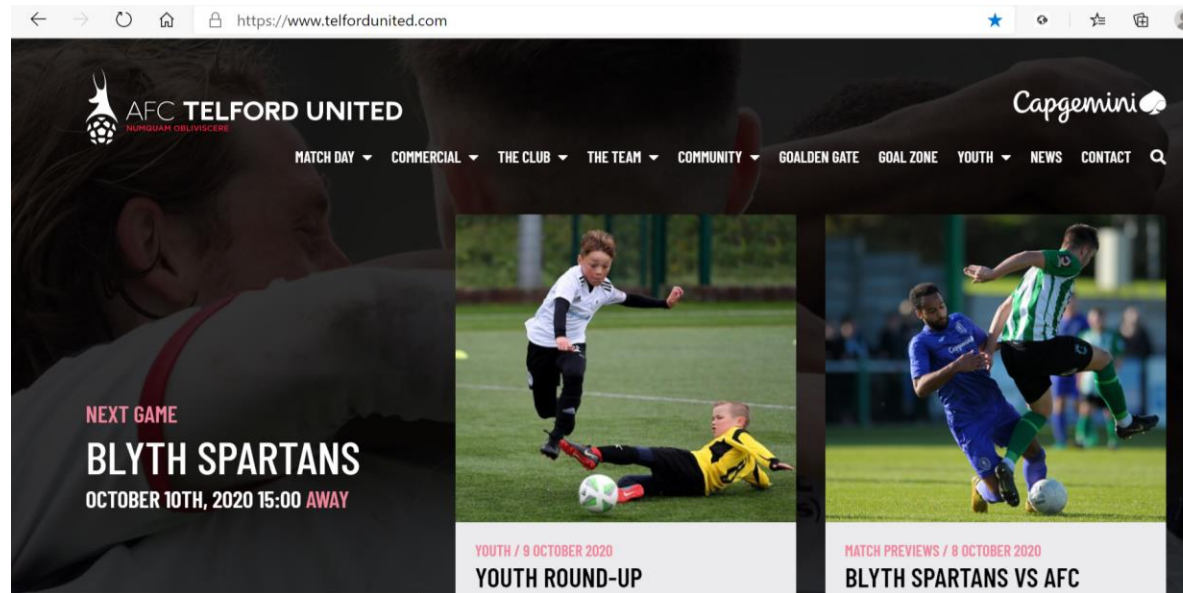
https://www.telfordunited.com

AFC TELFORD UNITED
NUMQUAM OBLIVISCERE

Capgemini

MATCH DAY COMMERCIAL THE CLUB THE TEAM COMMUNITY GOALDEN GATE GOAL ZONE YOUTH NEWS CONTACT

NEXT GAME
BLYTH SPARTANS
OCTOBER 10TH, 2020 15:00 AWAY

YOUTH / 9 OCTOBER 2020
YOUTH ROUND-UP

MATCH PREVIEWS / 8 OCTOBER 2020
BLYTH SPARTANS VS AFC